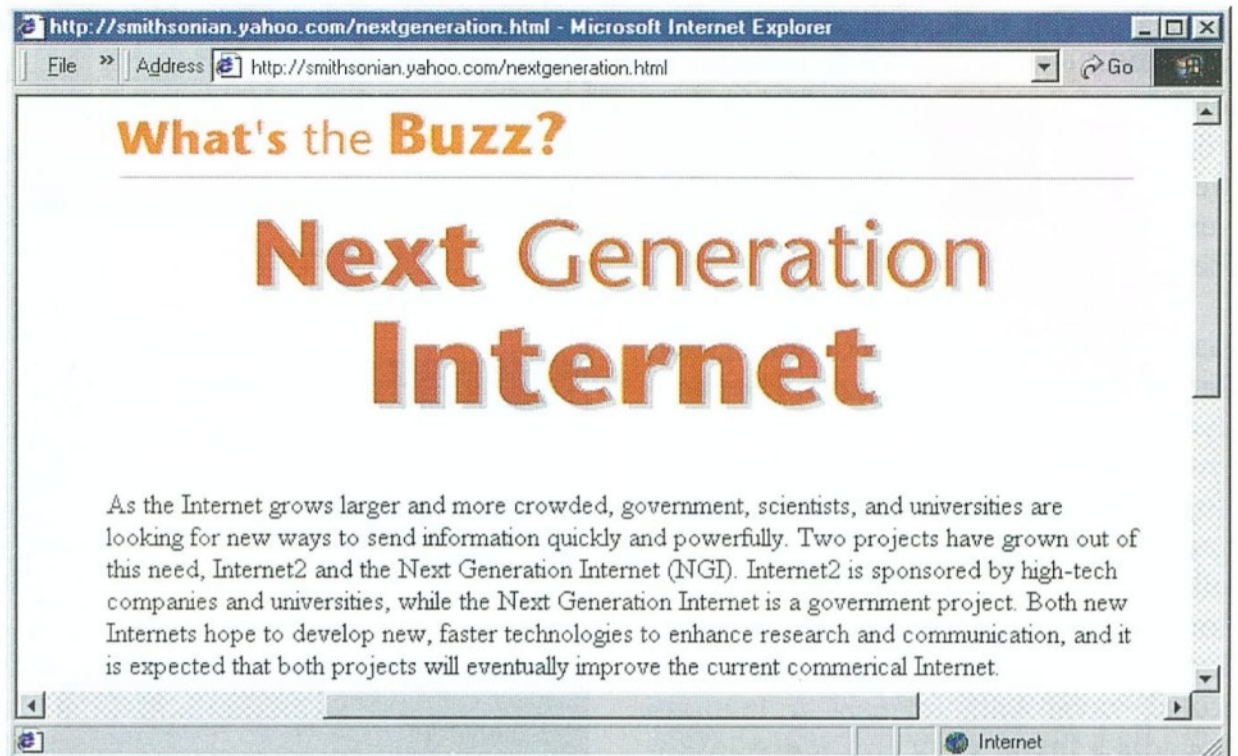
http://smithsonian.yahoo.com/nextgeneration.html - Microsoft Internet Explorer

File » Address http://smithsonian.yahoo.com/nextgeneration.html Go

What's the Buzz?

Next Generation Internet

As the Internet grows larger and more crowded, government, scientists, and universities are looking for new ways to send information quickly and powerfully. Two projects have grown out of this need, Internet2 and the Next Generation Internet (NGI). Internet2 is sponsored by high-tech companies and universities, while the Next Generation Internet is a government project. Both new Internets hope to develop new, faster technologies to enhance research and communication, and it is expected that both projects will eventually improve the current commerical Internet.

Internet